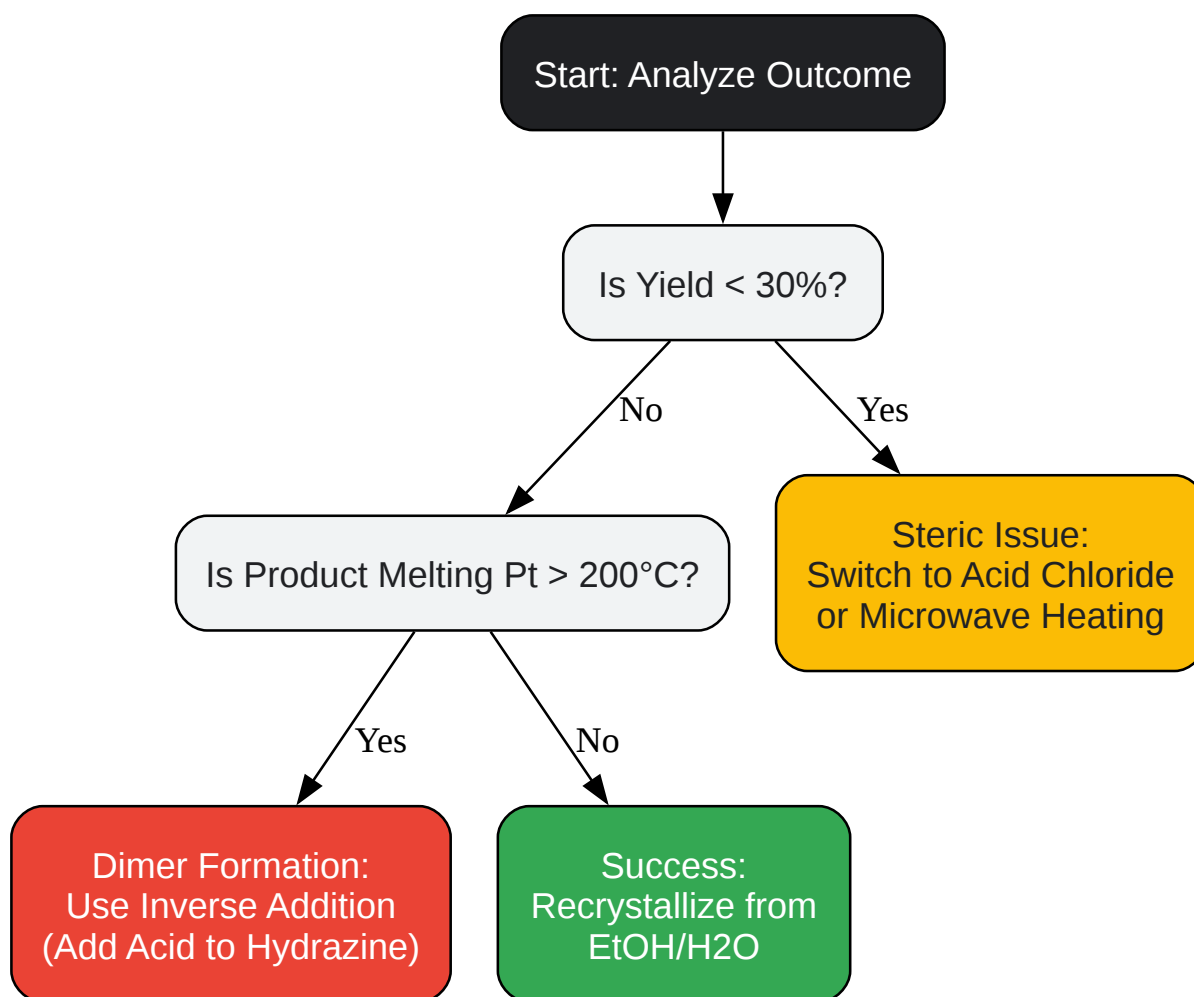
Start: Analyze Outcome

Is Yield < 30%?

No

Yes

Is Product Melting Pt > 200°C?

Steric Issue:
Switch to Acid Chloride
or Microwave Heating

Yes

No

Dimer Formation:
Use Inverse Addition
(Add Acid to Hydrazine)

Success:
Recrystallize from
EtOH/H2O